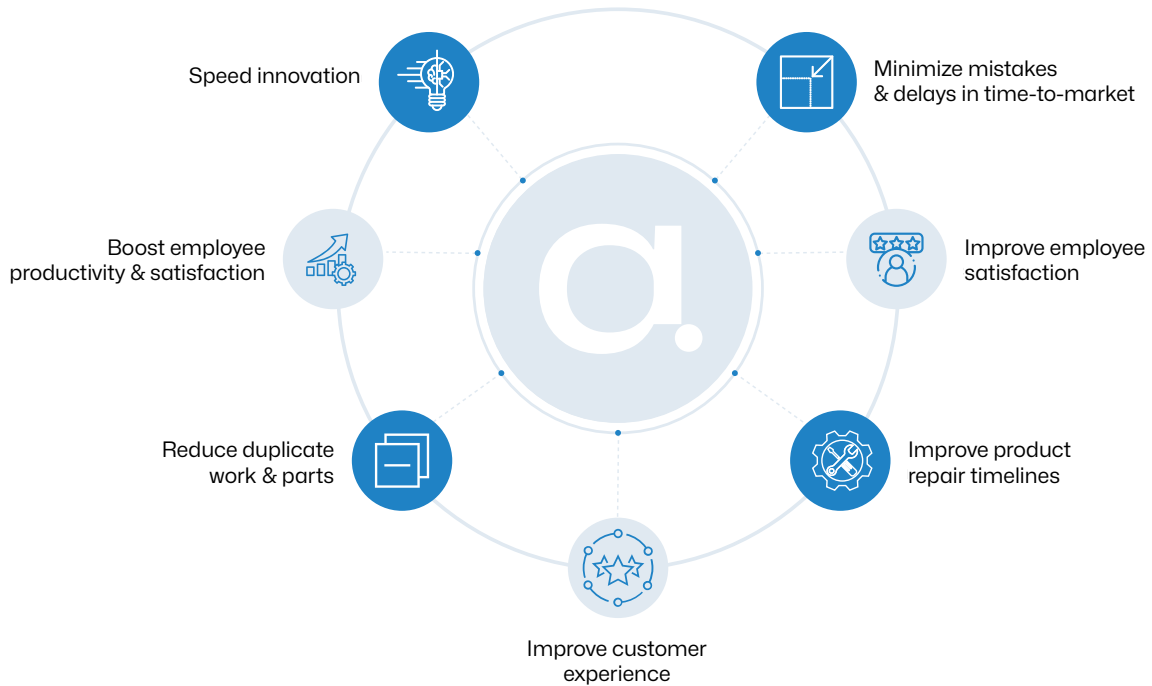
Speed innovation

Minimize mistakes & delays in time-to-market

Boost employee productivity & satisfaction

Improve employee satisfaction

Reduce duplicate work & parts

Improve product repair timelines

Improve customer experience